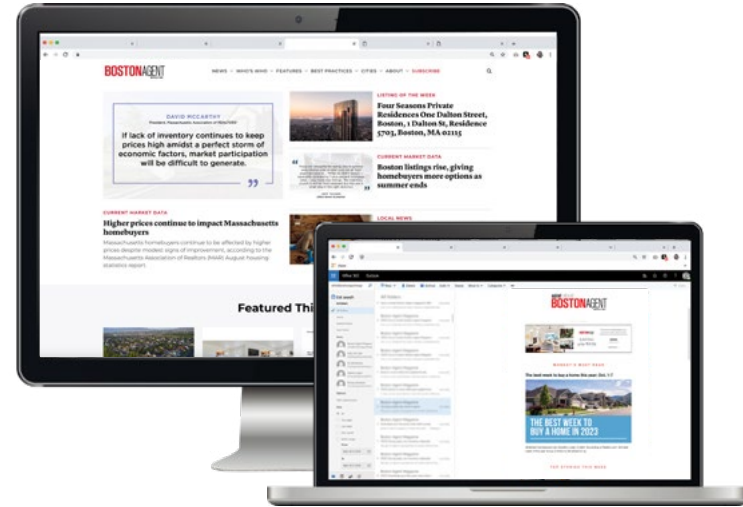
BOSTONAGENT

NEWS · WHO'S WHO · FEATURES · BEST PRACTICES · CITIES · ABOUT · SUBSCRIBE

DAVID MCCARTHY
President, Massachusetts Association of REALTORS®

If lack of inventory continues to keep prices high amidst a perfect storm of economic factors, market participation will be difficult to generate.

LISTING OF THE WEEK
Four Seasons Private Residences One Dalton Street, Boston, 1 Dalton St, Residence 5703, Boston, MA 02115

CURRENT MARKET DATA
Boston listings rise, giving homebuyers more options as summer ends

CURRENT MARKET DATA
Higher prices continue to impact Massachusetts homebuyers

Massachusetts homebuyers continue to be affected by higher prices despite modest signs of improvement, according to the Massachusetts Association of Realtors (MAR) August housing statistics report.

LOCAL NEWS

Featured Thi

Office 365 Outlook

BOSTONAGENT

MARKET'S MUST READ

The best week to buy a home this year: Oct. 1-7

THE BEST WEEK TO BUY A HOME IN 2023

TOP STORIES THIS WEEK